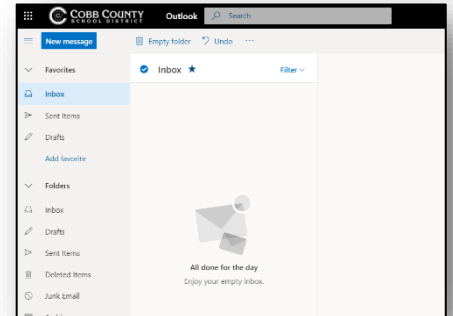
COBB COUNTY SCHOOL DISTRICT Outlook Search

New message
Empty folder
Undo
···

Favorites
Inbox
Sent Items
Drafts
Add favorite

Folders
Inbox
Drafts
Sent Items
Deleted Items
Junk Email

Inbox ★
Filter

All done for the day
Enjoy your empty inbox.